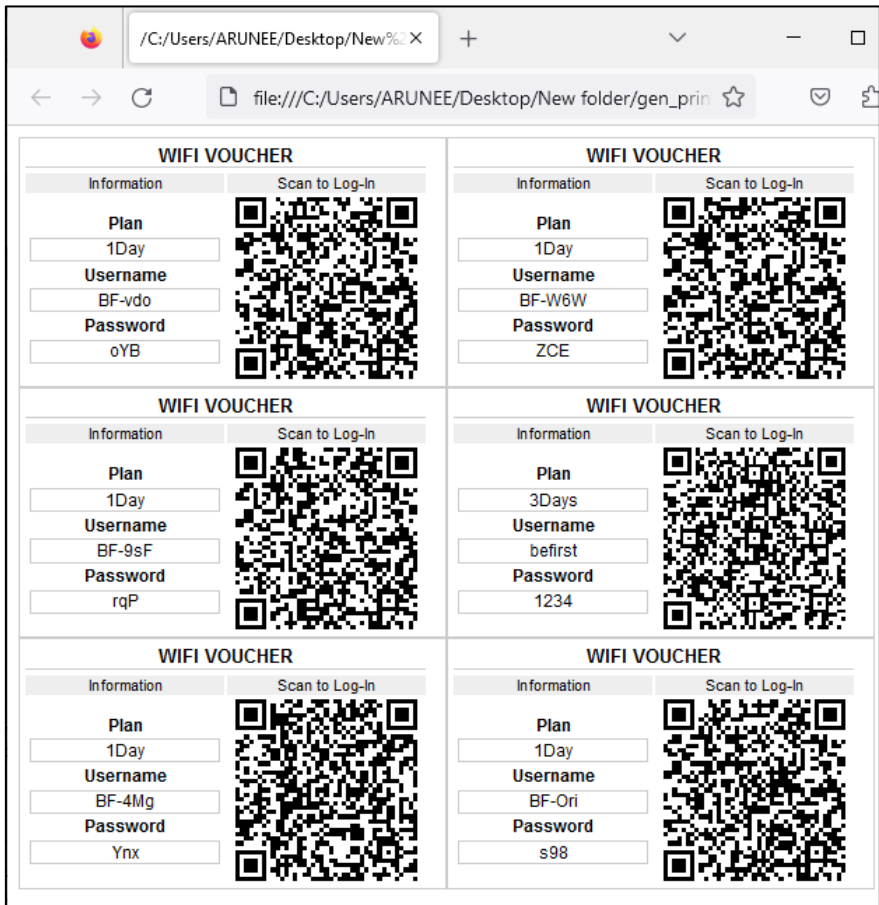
/C:/Users/ARUNEE/Desktop/New%2 ×

file:///C:/Users/ARUNEE/Desktop/New folder/gen_prin

WIFI VOUCHER

| Information | Scan to Log-In |
|---|---|
| Plan | |
| 1Day | |
| Username | |
| BF-vdo | |
| Password | |
| oYB | |

WIFI VOUCHER

| Information | Scan to Log-In |
|---|---|
| Plan | |
| 1Day | |
| Username | |
| BF-W6W | |
| Password | |
| ZCE | |

WIFI VOUCHER

| Information | Scan to Log-In |
|---|---|
| Plan | |
| 1Day | |
| Username | |
| BF-9sF | |
| Password | |
| rqP | |

WIFI VOUCHER

| Information | Scan to Log-In |
|---|---|
| Plan | |
| 3Days | |
| Username | |
| befirst | |
| Password | |
| 1234 | |

WIFI VOUCHER

| Information | Scan to Log-In |
|---|---|
| Plan | |
| 1Day | |
| Username | |
| BF-4Mg | |
| Password | |
| Ynx | |

WIFI VOUCHER

| Information | Scan to Log-In |
|---|---|
| Plan | |
| 1Day | |
| Username | |
| BF-Ori | |
| Password | |
| s98 | |